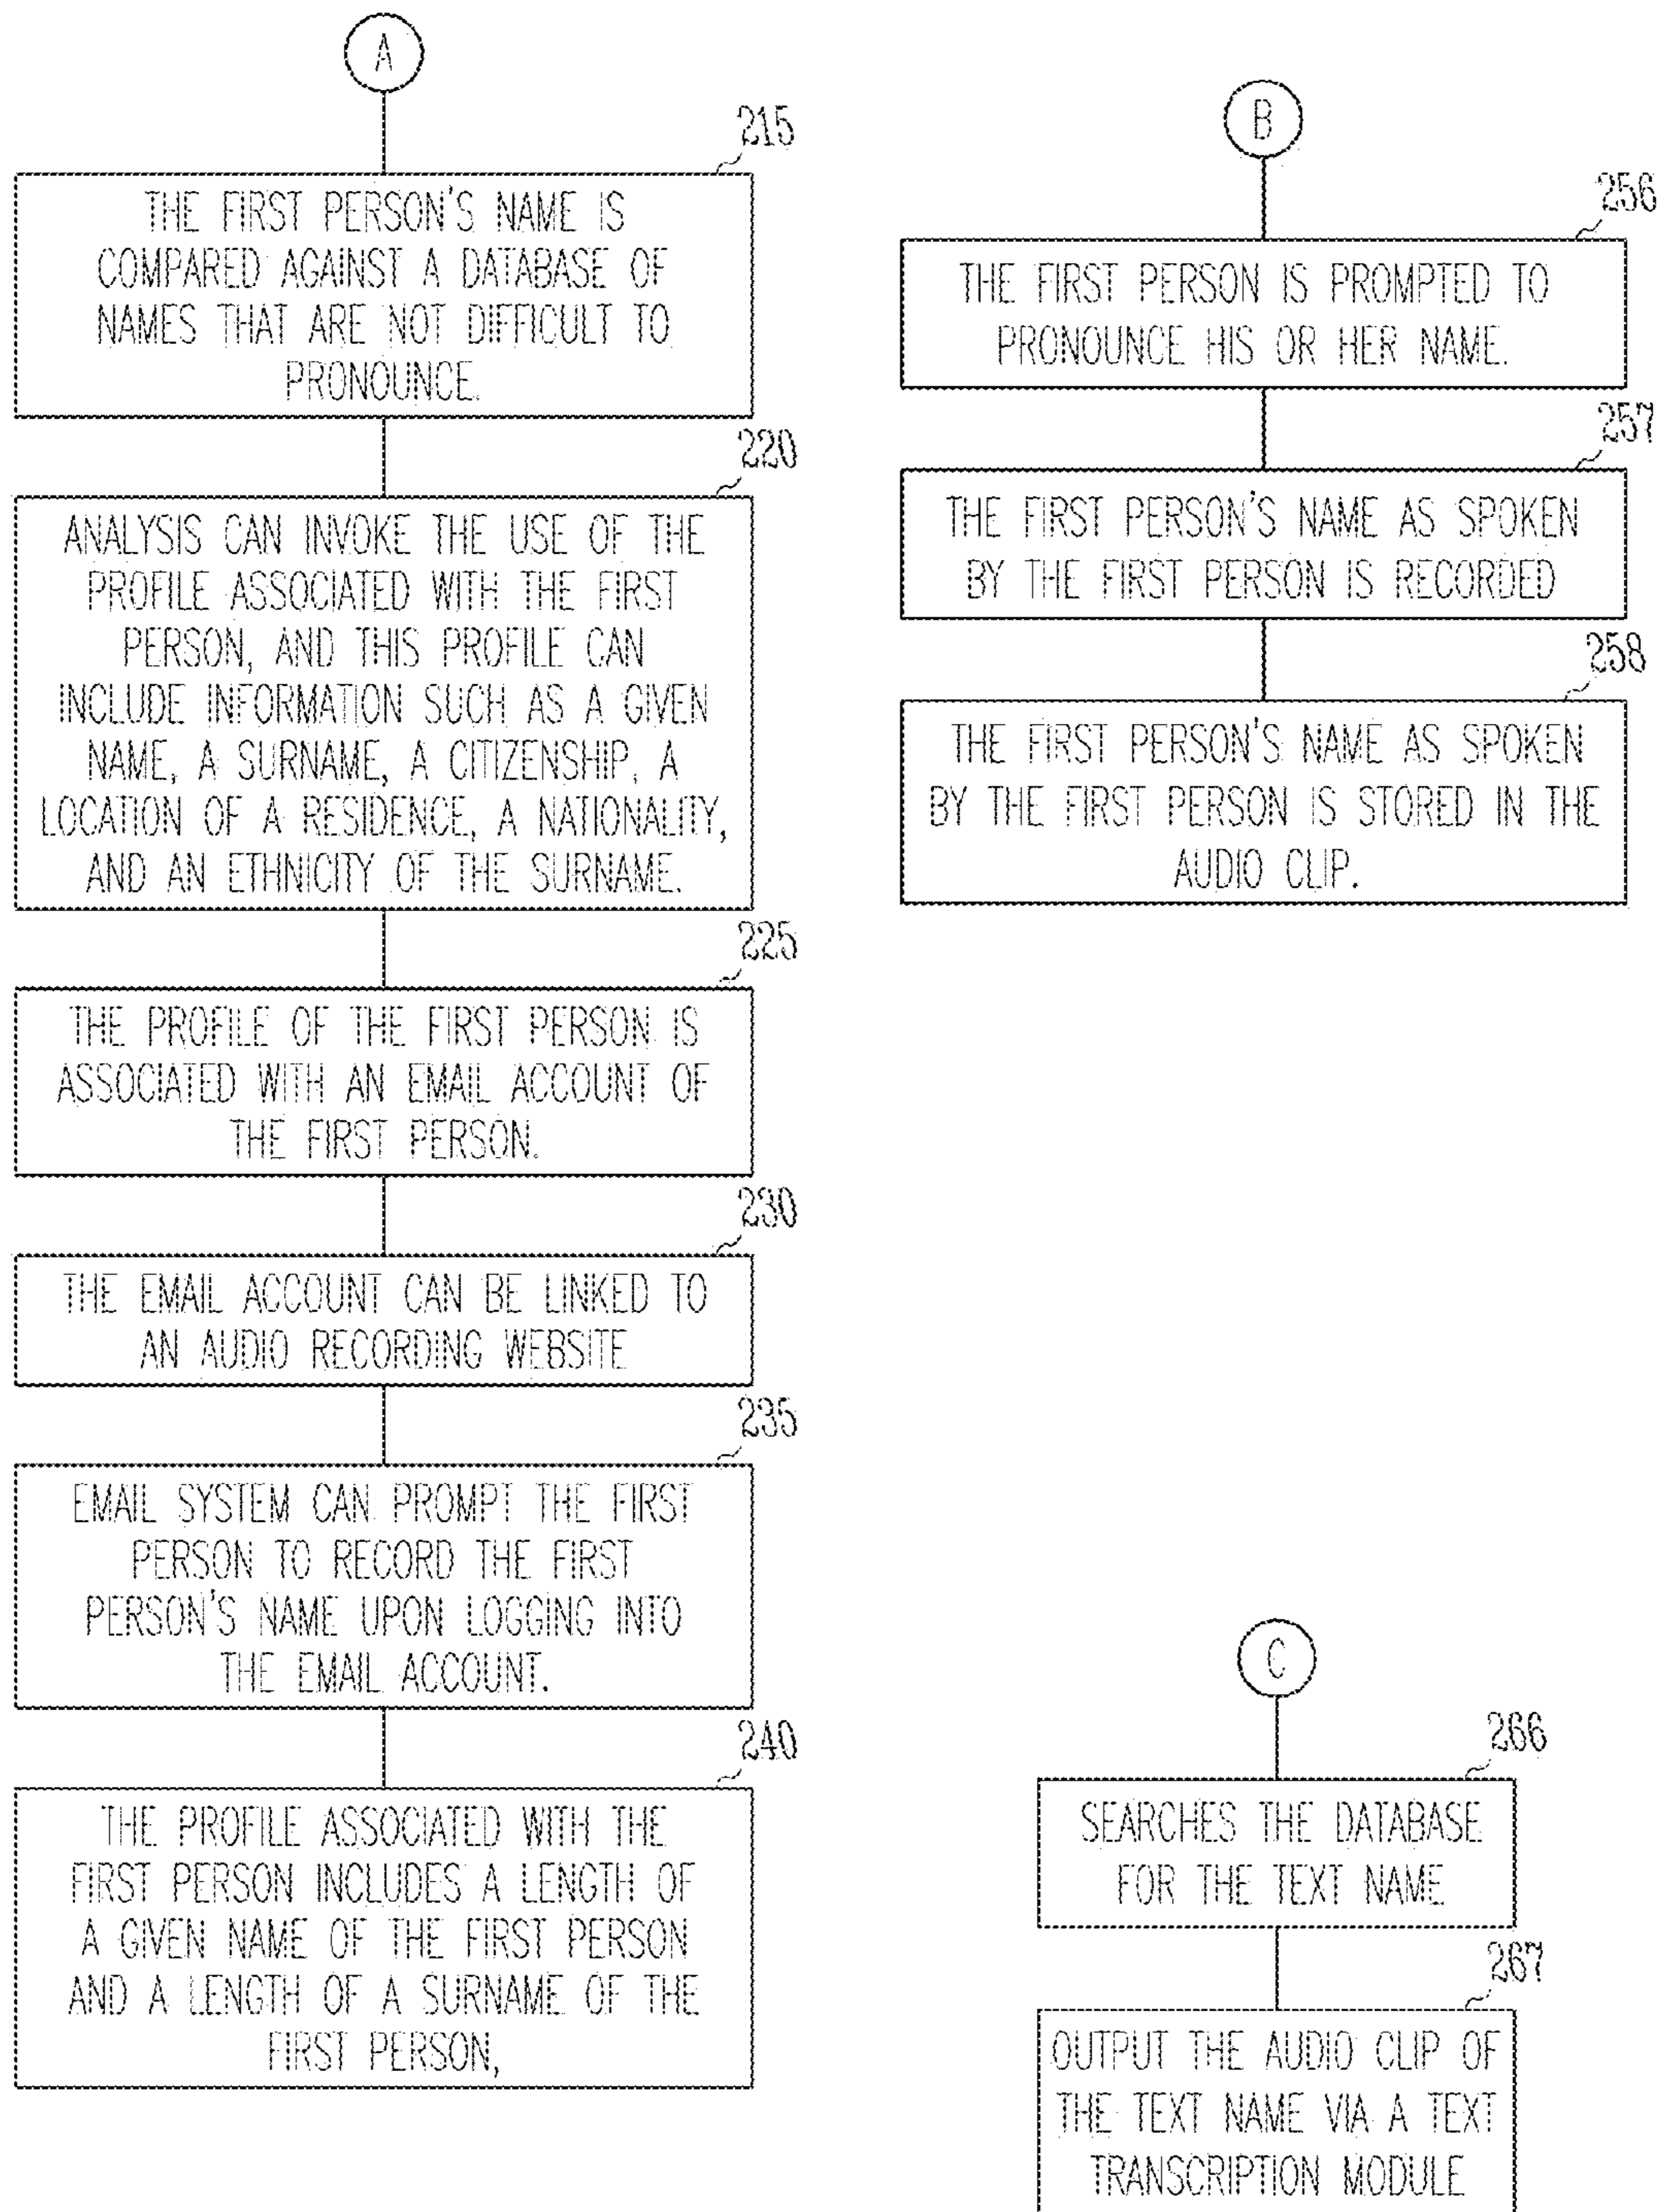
A

215

THE FIRST PERSON'S NAME IS COMPARED AGAINST A DATABASE OF NAMES THAT ARE NOT DIFFICULT TO PRONOUNCE.

220

ANALYSIS CAN INVOKE THE USE OF THE PROFILE ASSOCIATED WITH THE FIRST PERSON, AND THIS PROFILE CAN INCLUDE INFORMATION SUCH AS A GIVEN NAME, A SURNAME, A CITIZENSHIP, A LOCATION OF A RESIDENCE, A NATIONALITY, AND AN ETHNICITY OF THE SURNAME.

225

THE PROFILE OF THE FIRST PERSON IS ASSOCIATED WITH AN EMAIL ACCOUNT OF THE FIRST PERSON.

230

THE EMAIL ACCOUNT CAN BE LINKED TO AN AUDIO RECORDING WEBSITE

235

EMAIL SYSTEM CAN PROMPT THE FIRST PERSON TO RECORD THE FIRST PERSON'S NAME UPON LOGGING INTO THE EMAIL ACCOUNT.

240

THE PROFILE ASSOCIATED WITH THE FIRST PERSON INCLUDES A LENGTH OF A GIVEN NAME OF THE FIRST PERSON AND A LENGTH OF A SURNAME OF THE FIRST PERSON,

B

256

THE FIRST PERSON IS PROMPTED TO PRONOUNCE HIS OR HER NAME.

257

THE FIRST PERSON'S NAME AS SPOKEN BY THE FIRST PERSON IS RECORDED

258

THE FIRST PERSON'S NAME AS SPOKEN BY THE FIRST PERSON IS STORED IN THE AUDIO CLIP.

C

266

SEARCHES THE DATABASE FOR THE TEXT NAME

267

OUTPUT THE AUDIO CLIP OF THE TEXT NAME VIA A TEXT TRANSCRIPTION MODULE